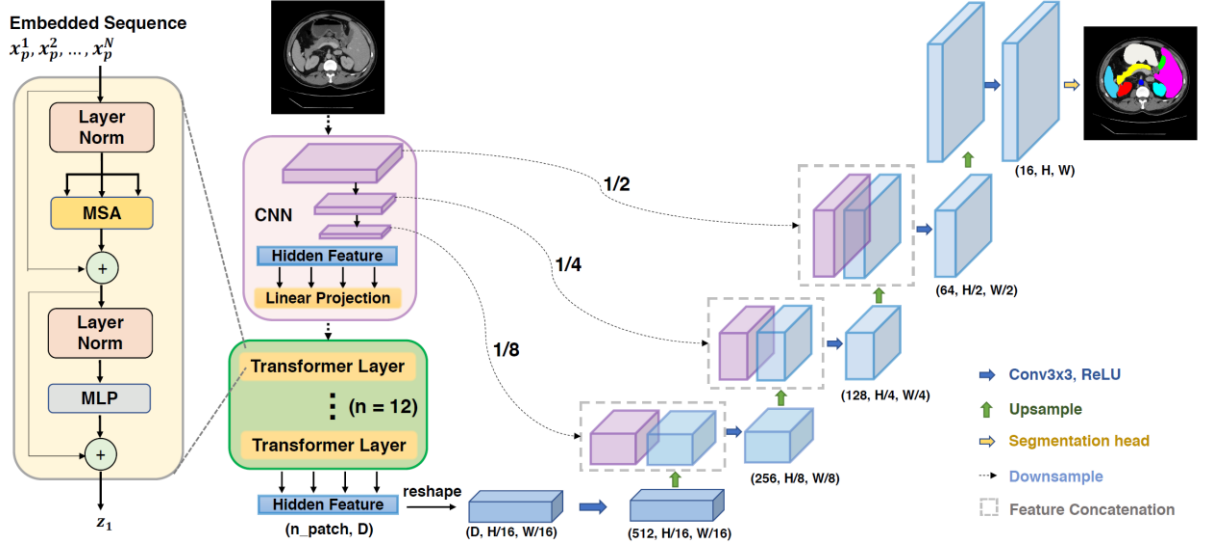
Embedded Sequence
$x_p^1, x_p^2, \dots, x_p^N$

Layer Norm
MSA
+
Layer Norm
MLP
+
$z_1$

CNN
Hidden Feature
Linear Projection

Transformer Layer
(n = 12)
Transformer Layer

Hidden Feature
(n_patch, D)
reshape
(D, H/16, W/16)
(512, H/16, W/16)
(256, H/8, W/8)
(128, H/4, W/4)
(64, H/2, W/2)
(16, H, W)

1/2
1/4
1/8

Conv3x3, ReLU
Upsample
Segmentation head
Downsample
Feature Concatenation